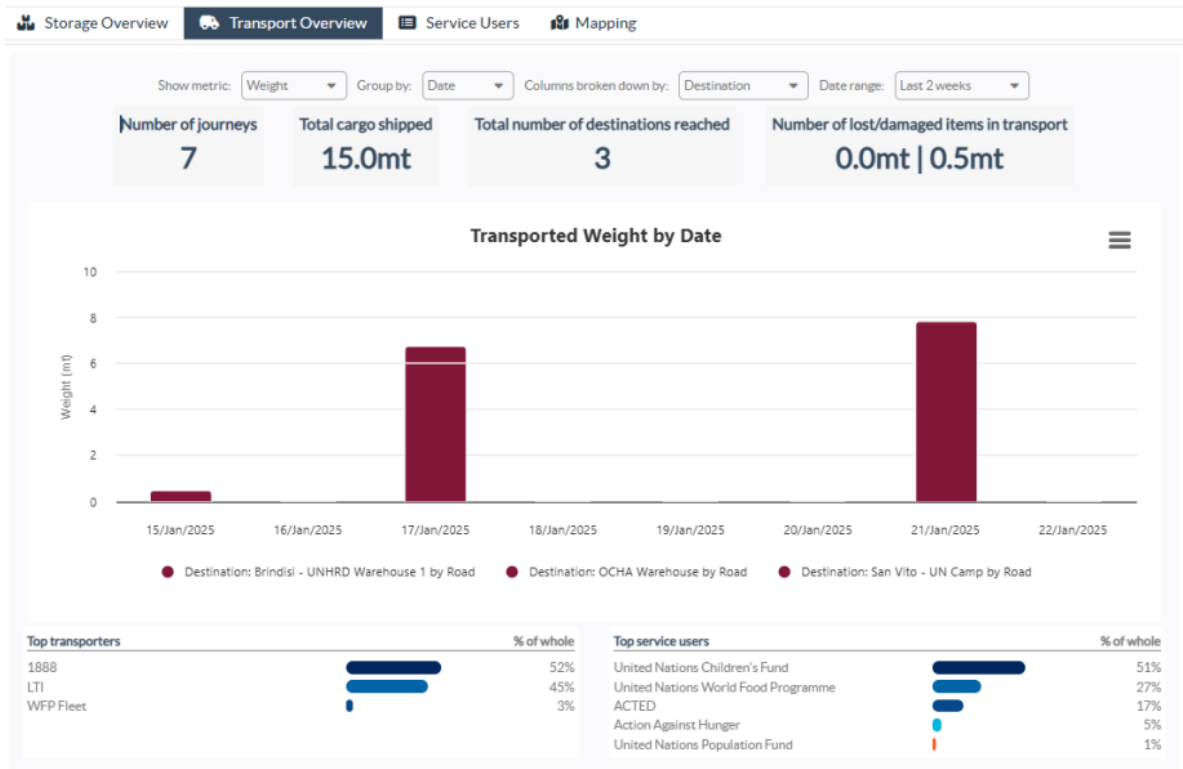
Storage Overview Transport Overview Service Users Mapping

Show metric: Weight Group by: Date Columns broken down by: Destination Date range: Last 2 weeks

Number of journeys
7

Total cargo shipped
15.0mt

Total number of destinations reached
3

Number of lost/damaged items in transport
0.0mt | 0.5mt

Transported Weight by Date

10
8
6
4
2
0

Weight (mt)

15/Jan/2025 16/Jan/2025 17/Jan/2025 18/Jan/2025 19/Jan/2025 20/Jan/2025 21/Jan/2025 22/Jan/2025

Destination: Brindisi - UNHRD Warehouse 1 by Road Destination: OCHA Warehouse by Road Destination: San Vito - UN Camp by Road

| Top transporters | % of whole |
|---|---|
| 1888 | 52% |
| LTI | 45% |
| WFP Fleet | 3% |

| Top service users | % of whole |
|---|---|
| United Nations Children's Fund | 51% |
| United Nations World Food Programme | 27% |
| ACTED | 17% |
| Action Against Hunger | 5% |
| United Nations Population Fund | 1% |